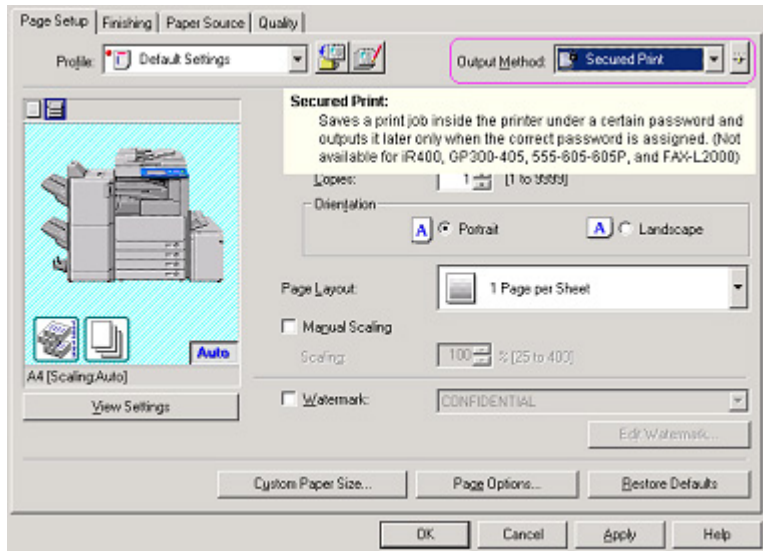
Page Setup | Finishing | Paper Source | Quality

Profile: Default Settings

Output Method: Secured Print

Secured Print:
Saves a print job inside the printer under a certain password and outputs it later only when the correct password is assigned. (Not available for iR400, GP300-405, 555-605-605P, and FAX-L2000)

Copies: 1 [1 to 9999]

Orientation

A Portrait

A Landscape

Page Layout: 1 Page per Sheet

Manual Scaling

Scaling: 100 % [25 to 400]

Auto

A4 [Scaling:Auto]

View Settings

Watermark: CONFIDENTIAL

Edit Watermark...

Custom Paper Size...

Page Options...

Restore Defaults

OK

Cancel

Apply

Help